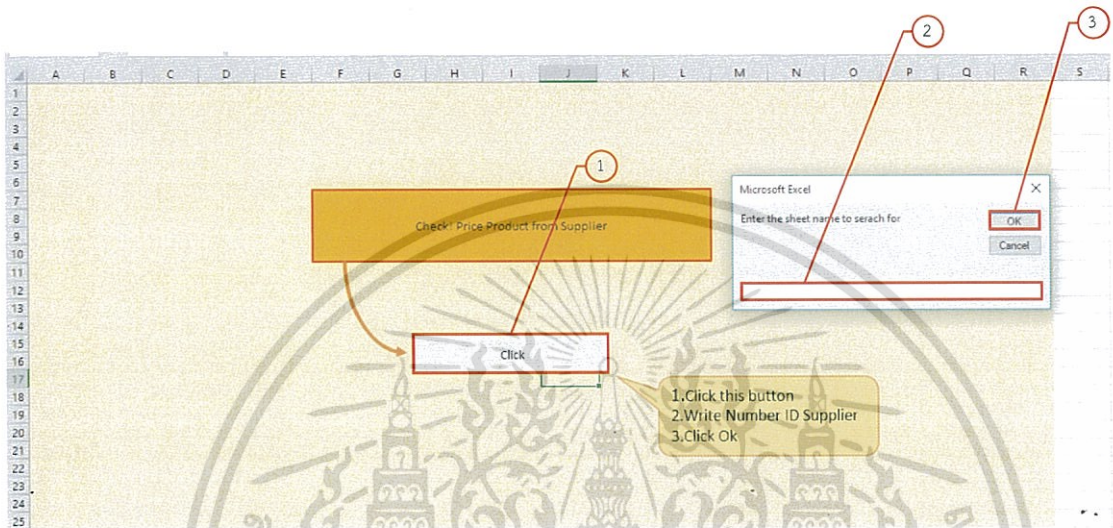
2

3

A B C D E F G H I J K L M N O P Q R S

1
2
3
4
5
6
7
8
9
10
11
12
13
14
15
16
17
18
19
20
21
22
23
24
25

1

Check! Price Product from Supplier

Click

Microsoft Excel

Enter the sheet name to serach for

OK

Cancel

1.Click this button
2.Write Number ID Supplier
3.Click Ok